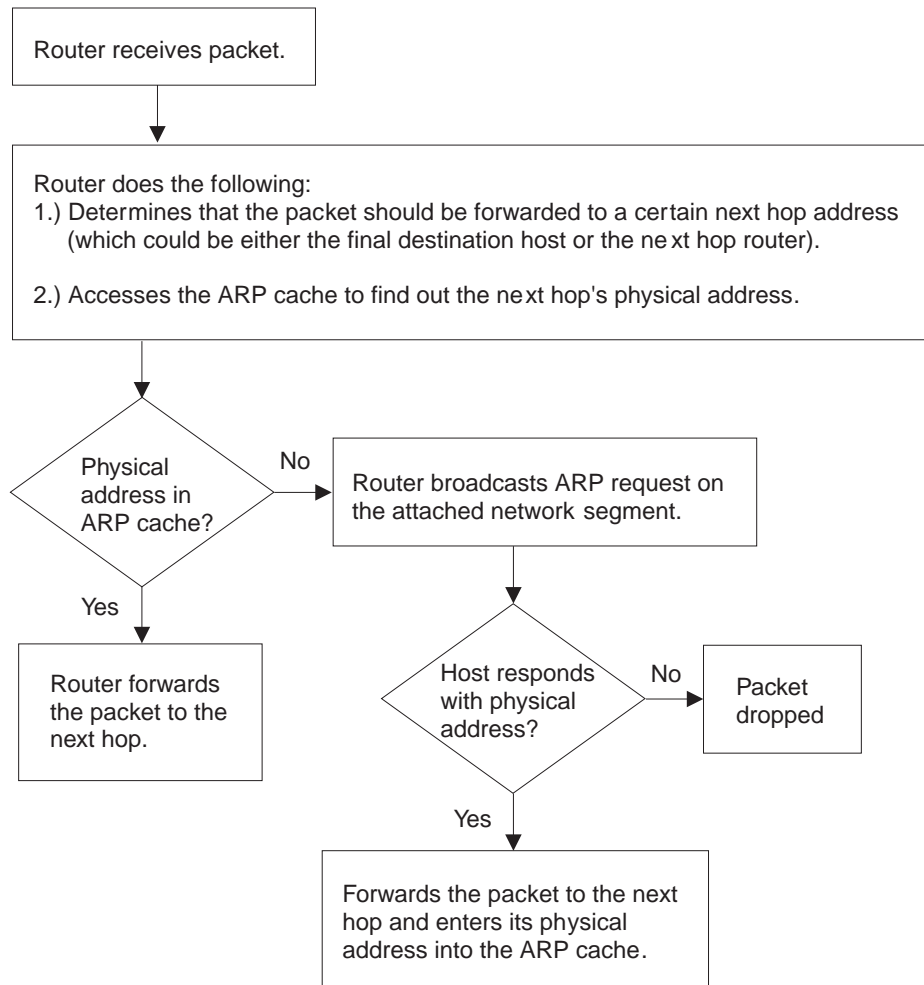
Router receives packet.

Router does the following:
1.) Determines that the packet should be forwarded to a certain next hop address (which could be either the final destination host or the next hop router).

2.) Accesses the ARP cache to find out the next hop's physical address.

Physical address in ARP cache?

No

Router broadcasts ARP request on the attached network segment.

Yes

Router forwards the packet to the next hop.

Host responds with physical address?

No

Packet dropped

Yes

Forwards the packet to the next hop and enters its physical address into the ARP cache.